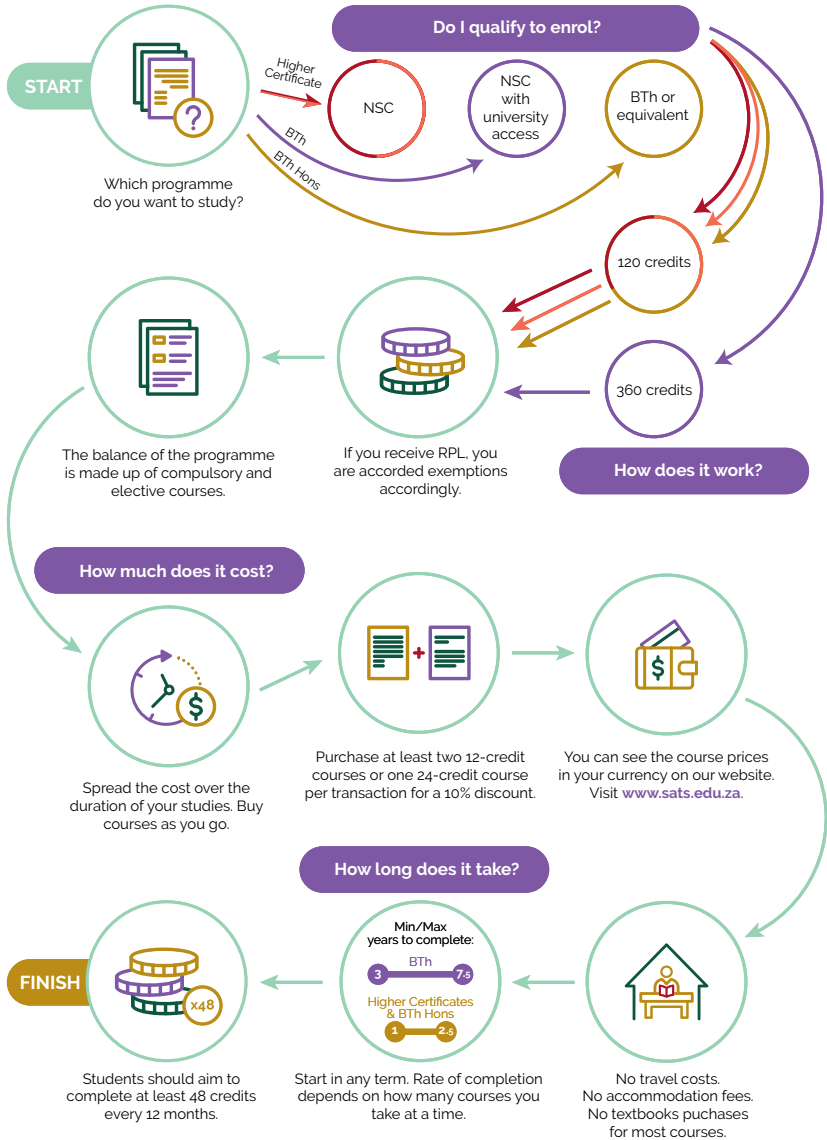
START

Which programme do you want to study?

Do I qualify to enrol?

Higher Certificate

BTh

BTh Hons

NSC

NSC with university access

BTh or equivalent

120 credits

360 credits

If you receive RPL, you are accorded exemptions accordingly.

The balance of the programme is made up of compulsory and elective courses.

How does it work?

How much does it cost?

Spread the cost over the duration of your studies. Buy courses as you go.

Purchase at least two 12-credit courses or one 24-credit course per transaction for a 10% discount.

You can see the course prices in your currency on our website. Visit www.sats.edu.za.

How long does it take?

FINISH

x48

Students should aim to complete at least 48 credits every 12 months.

Min/Max years to complete:

BTh

3

7.5

Higher Certificates & BTh Hons

1

2.5

Start in any term. Rate of completion depends on how many courses you take at a time.

No travel costs. No accommodation fees. No textbooks puchases for most courses.